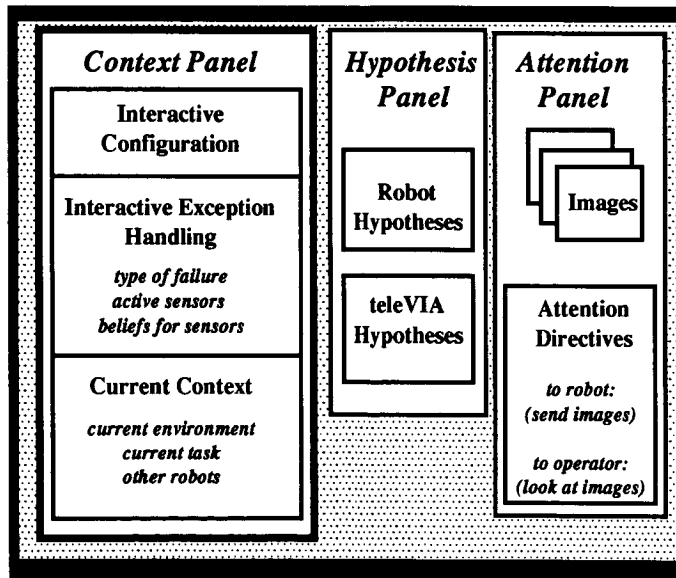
Context Panel

Interactive Configuration

Interactive Exception Handling

type of failure
active sensors
beliefs for sensors

Current Context

current environment
current task
other robots

Hypothesis Panel

Robot Hypotheses

teleVIA Hypotheses

Attention Panel

Images

Attention Directives

to robot:
(send images)

to operator:
(look at images)